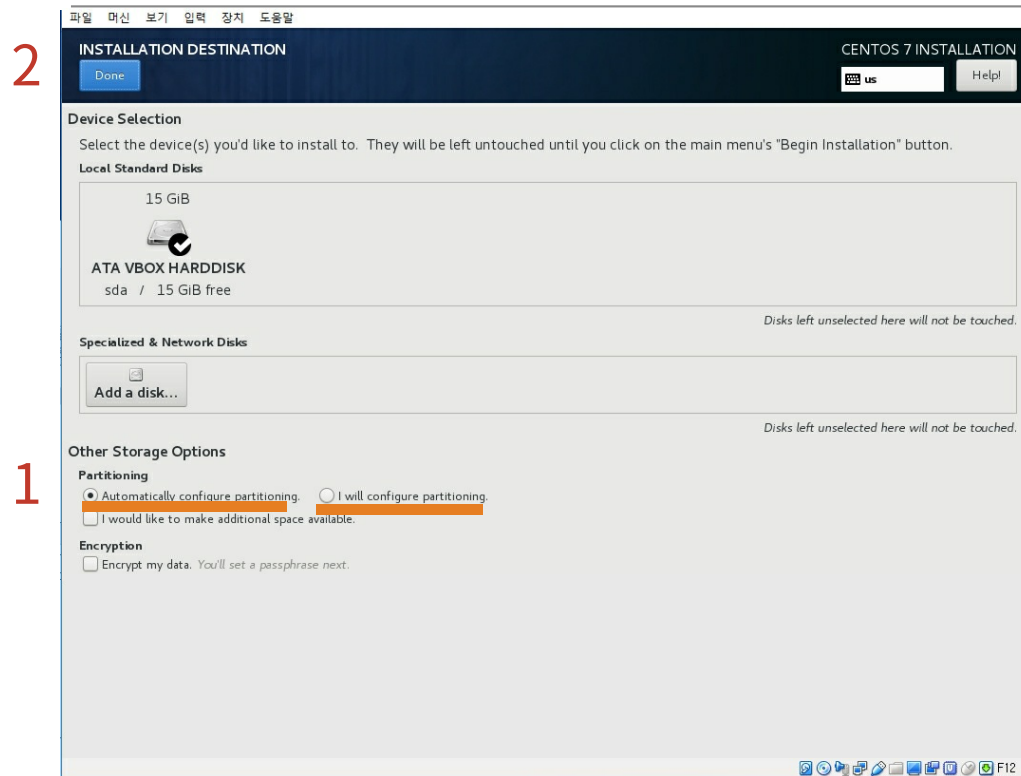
파일 머신 보기 입력 장치 도움말

2

INSTALLATION DESTINATION

Done

CENTOS 7 INSTALLATION

us

Help!

Device Selection

Select the device(s) you'd like to install to. They will be left untouched until you click on the main menu's "Begin Installation" button.

Local Standard Disks

15 GiB

ATA VBOX HARDDISK

sda / 15 GiB free

Disks left unselected here will not be touched.

Specialized & Network Disks

Add a disk...

Disks left unselected here will not be touched.

Other Storage Options

1

Partitioning

Automatically configure partitioning.

I will configure partitioning.

I would like to make additional space available.

Encryption

Encrypt my data. You'll set a passphrase next.

F12